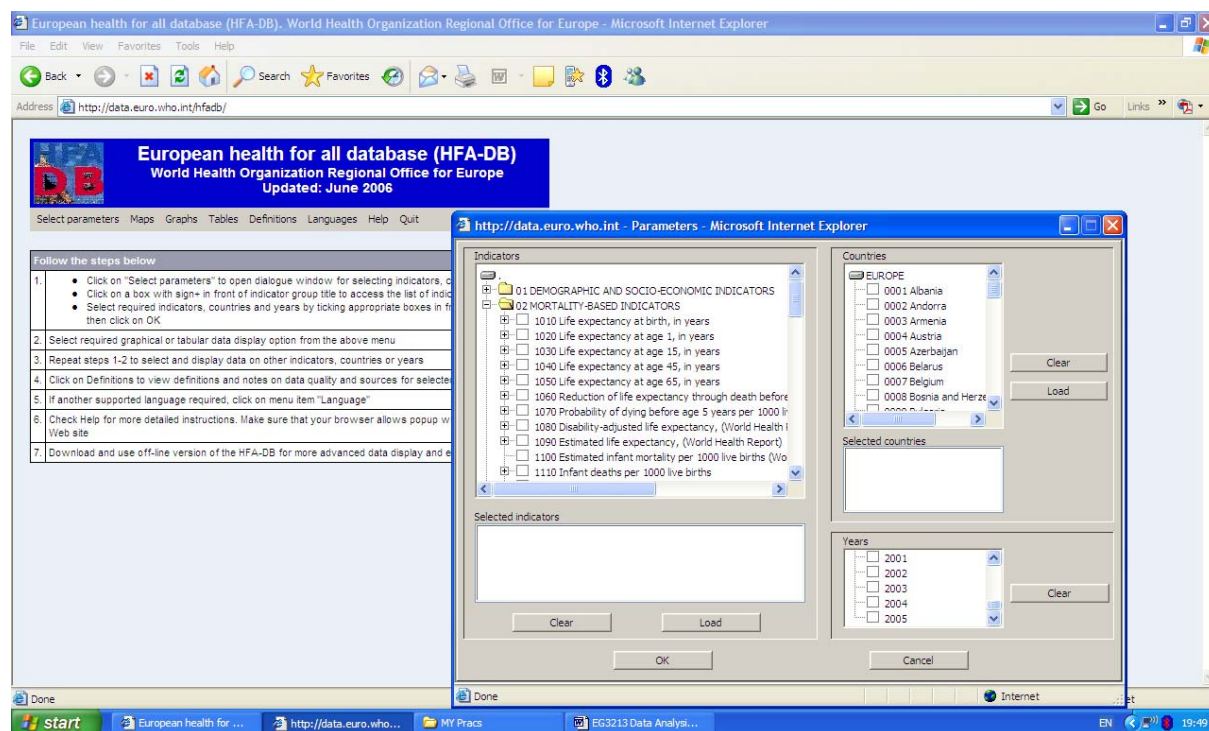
European health for all database (HFA-DB). World Health Organization Regional Office for Europe - Microsoft Internet Explorer

File Edit View Favorites Tools Help

Back Search Favorites

Address http://data.euro.who.int/hfadb/ Go Links »

European health for all database (HFA-DB)
World Health Organization Regional Office for Europe
Updated: June 2006

Select parameters Maps Graphs Tables Definitions Languages Help Quit

Follow the steps below

| | |
|---|---|
| 1. | • Click on "Select parameters" to open dialogue window for selecting indicators, c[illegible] • Click on a box with sign+ in front of indicator group title to access the list of indic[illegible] • Select required indicators, countries and years by ticking appropriate boxes in f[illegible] then click on OK |
| 2. | Select required graphical or tabular data display option from the above menu |
| 3. | Repeat steps 1-2 to select and display data on other indicators, countries or years |
| 4. | Click on Definitions to view definitions and notes on data quality and sources for selecte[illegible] |
| 5. | If another supported language required, click on menu item "Language" |
| 6. | Check Help for more detailed instructions. Make sure that your browser allows popup w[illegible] Web site |
| 7. | Download and use off-line version of the HFA-DB for more advanced data display and e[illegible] |

http://data.euro.who.int - Parameters - Microsoft Internet Explorer

Indicators
01 DEMOGRAPHIC AND SOCIO-ECONOMIC INDICATORS
02 MORTALITY-BASED INDICATORS
1010 Life expectancy at birth, in years
1020 Life expectancy at age 1, in years
1030 Life expectancy at age 15, in years
1040 Life expectancy at age 45, in years
1050 Life expectancy at age 65, in years
1060 Reduction of life expectancy through death before
1070 Probability of dying before age 5 years per 1000 li
1080 Disability-adjusted life expectancy, (World Health I
1090 Estimated life expectancy, (World Health Report)
1100 Estimated infant mortality per 1000 live births (Wo
1110 Infant deaths per 1000 live births

Selected indicators

Clear Load

Countries
EUROPE
0001 Albania
0002 Andorra
0003 Armenia
0004 Austria
0005 Azerbaijan
0006 Belarus
0007 Belgium
0008 Bosnia and Herze

Clear
Load

Selected countries

Years
2001
2002
2003
2004
2005

Clear

OK Cancel

Done Internet

Done

start European health for ... http://data.euro.who... MY Pracs EG3213 Data Analysi... EN 19:49